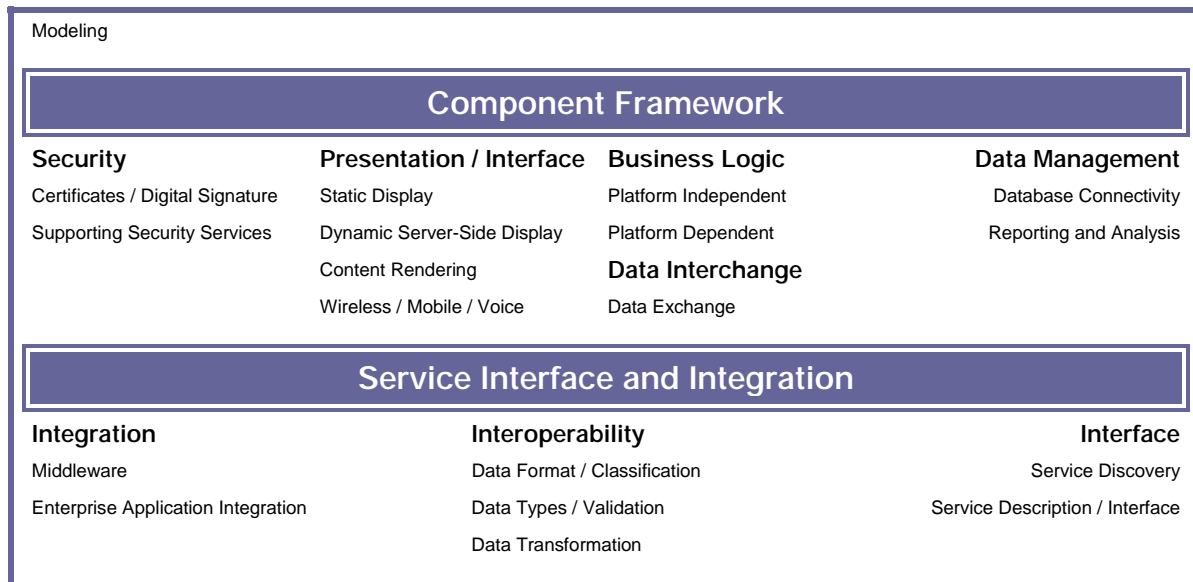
Modeling

Component Framework

Security
Certificates / Digital Signature
Supporting Security Services

Presentation / Interface
Static Display
Dynamic Server-Side Display
Content Rendering
Wireless / Mobile / Voice

Business Logic
Platform Independent
Platform Dependent

Data Interchange
Data Exchange

Data Management
Database Connectivity
Reporting and Analysis

Service Interface and Integration

Integration
Middleware
Enterprise Application Integration

Interoperability
Data Format / Classification
Data Types / Validation
Data Transformation

Interface
Service Discovery
Service Description / Interface